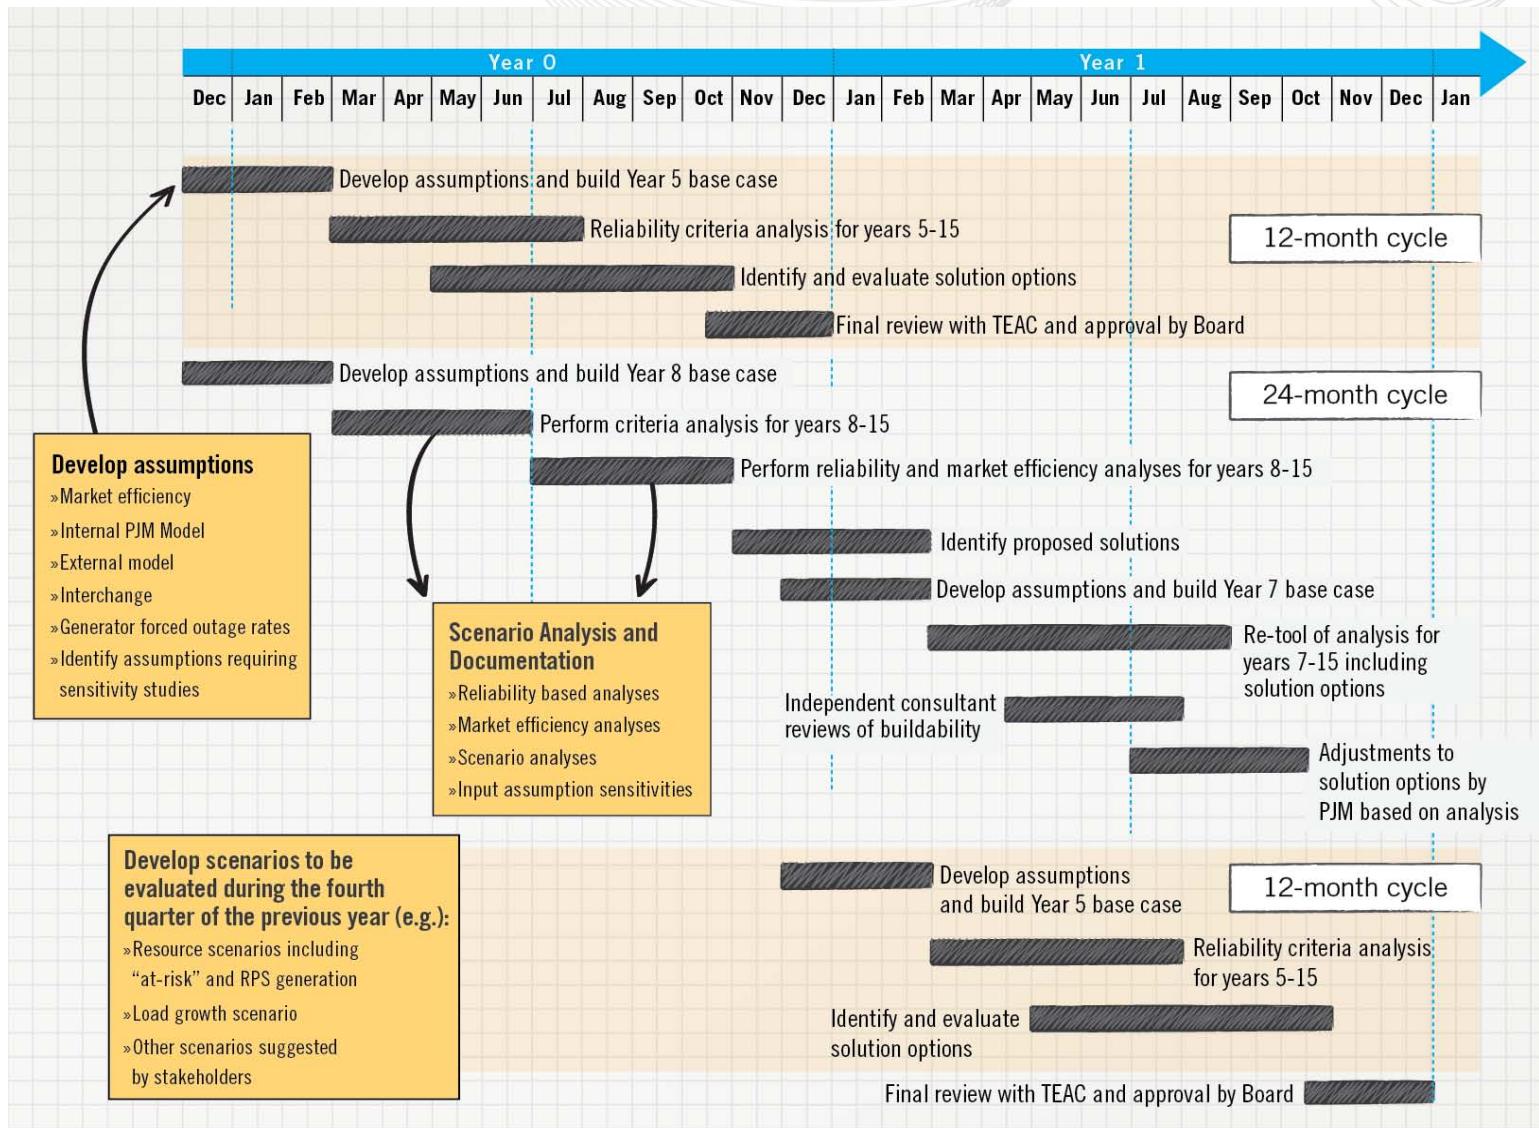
Year 0

Year 1

| Dec | Jan | Feb | Mar | Apr | May | Jun | Jul | Aug | Sep | Oct | Nov | Dec | Jan | Feb | Mar | Apr | May | Jun | Jul | Aug | Sep | Oct | Nov | Dec | Jan |
|---|---|---|---|---|---|---|---|---|---|---|---|---|---|---|---|---|---|---|---|---|---|---|---|---|---|

Develop assumptions and build Year 5 base case

Reliability criteria analysis for years 5-15

12-month cycle

Identify and evaluate solution options

Final review with TEAC and approval by Board

Develop assumptions and build Year 8 base case

24-month cycle

Perform criteria analysis for years 8-15

Perform reliability and market efficiency analyses for years 8-15

Develop assumptions
»Market efficiency
»Internal PJM Model
»External model
»Interchange
»Generator forced outage rates
»Identify assumptions requiring sensitivity studies

Identify proposed solutions

Develop assumptions and build Year 7 base case

Scenario Analysis and Documentation
»Reliability based analyses
»Market efficiency analyses
»Scenario analyses
»Input assumption sensitivities

Re-tool of analysis for years 7-15 including solution options

Independent consultant reviews of buildability

Adjustments to solution options by PJM based on analysis

Develop scenarios to be evaluated during the fourth quarter of the previous year (e.g.):
»Resource scenarios including "at-risk" and RPS generation
»Load growth scenario
»Other scenarios suggested by stakeholders

Develop assumptions and build Year 5 base case

12-month cycle

Reliability criteria analysis for years 5-15

Identify and evaluate solution options

Final review with TEAC and approval by Board